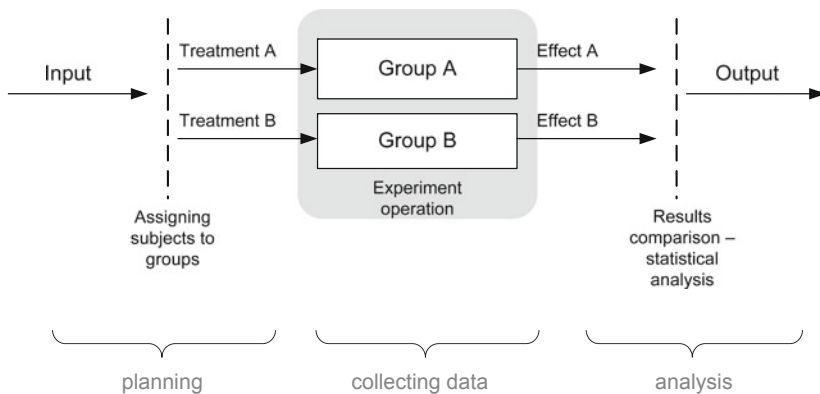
Input

Treatment A

Treatment B

Group A

Group B

Experiment operation

Effect A

Effect B

Output

Assigning subjects to groups

Results comparison – statistical analysis

planning

collecting data

analysis